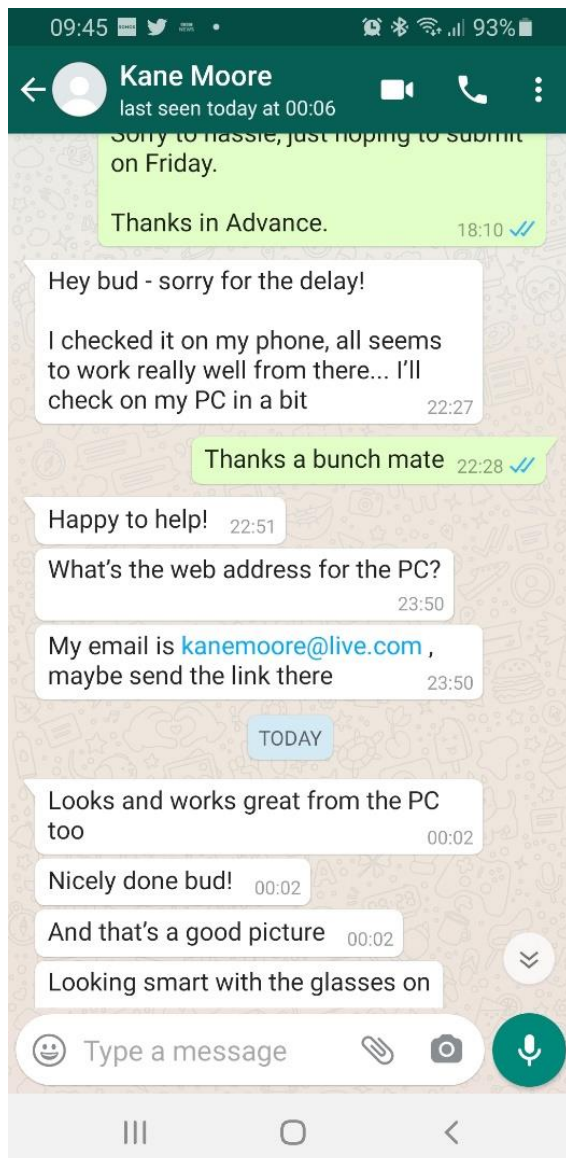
09:45 93%

Kane Moore
last seen today at 00:06

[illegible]
on Friday.

Thanks in Advance.
18:10

Hey bud - sorry for the delay!

I checked it on my phone, all seems to work really well from there... I'll check on my PC in a bit
22:27

Thanks a bunch mate 22:28

Happy to help! 22:51

What's the web address for the PC?
23:50

My email is kanemoore@live.com , maybe send the link there
23:50

TODAY

Looks and works great from the PC too
00:02

Nicely done bud! 00:02

And that's a good picture 00:02

Looking smart with the glasses on

Type a message